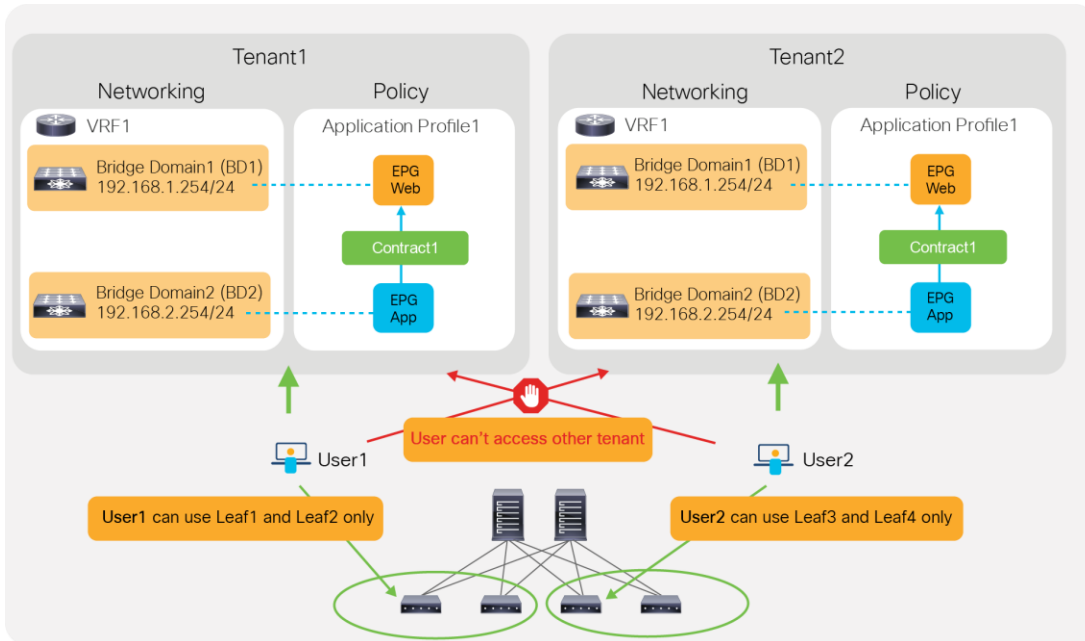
Tenant1

Networking

Policy

VRF1

Application Profile1

Bridge Domain1 (BD1)
192.168.1.254/24

EPG
Web

Contract1

Bridge Domain2 (BD2)
192.168.2.254/24

EPG
App

Tenant2

Networking

Policy

VRF1

Application Profile1

Bridge Domain1 (BD1)
192.168.1.254/24

EPG
Web

Contract1

Bridge Domain2 (BD2)
192.168.2.254/24

EPG
App

User can't access other tenant

User1

User2

User1 can use Leaf1 and Leaf2 only

User2 can use Leaf3 and Leaf4 only